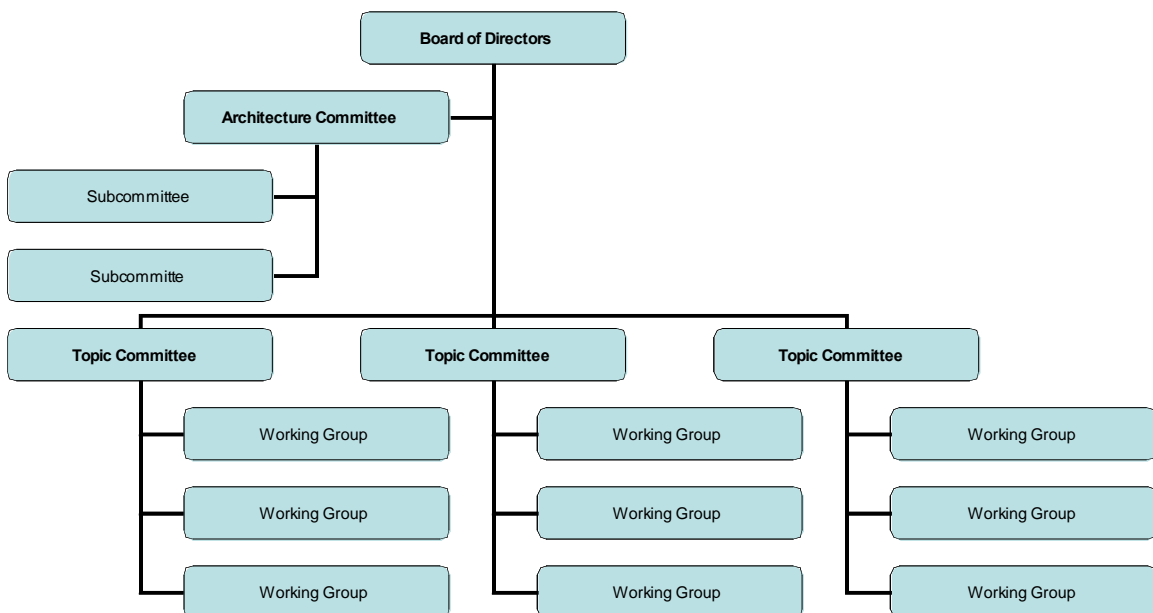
Board of Directors

Architecture Committee

Subcommittee

Subcommitte

Topic Committee

Working Group

Working Group

Working Group

Topic Committee

Working Group

Working Group

Working Group

Topic Committee

Working Group

Working Group

Working Group